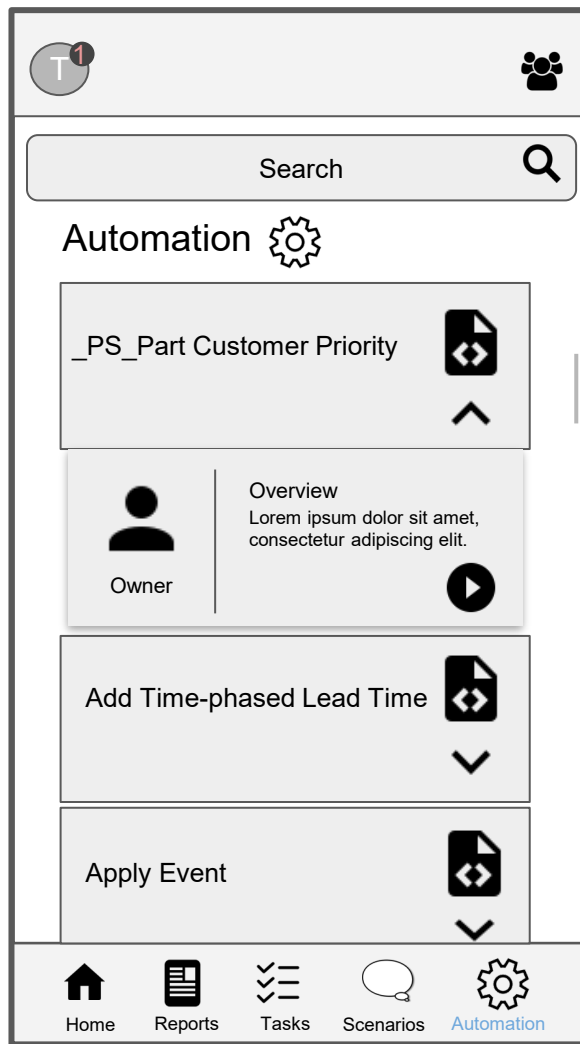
T 1

Search

Automation

_PS_Part Customer Priority

Owner

Overview
Lorem ipsum dolor sit amet, consectetur adipiscing elit.

Add Time-phased Lead Time

Apply Event

Home
Reports
Tasks
Scenarios
Automation